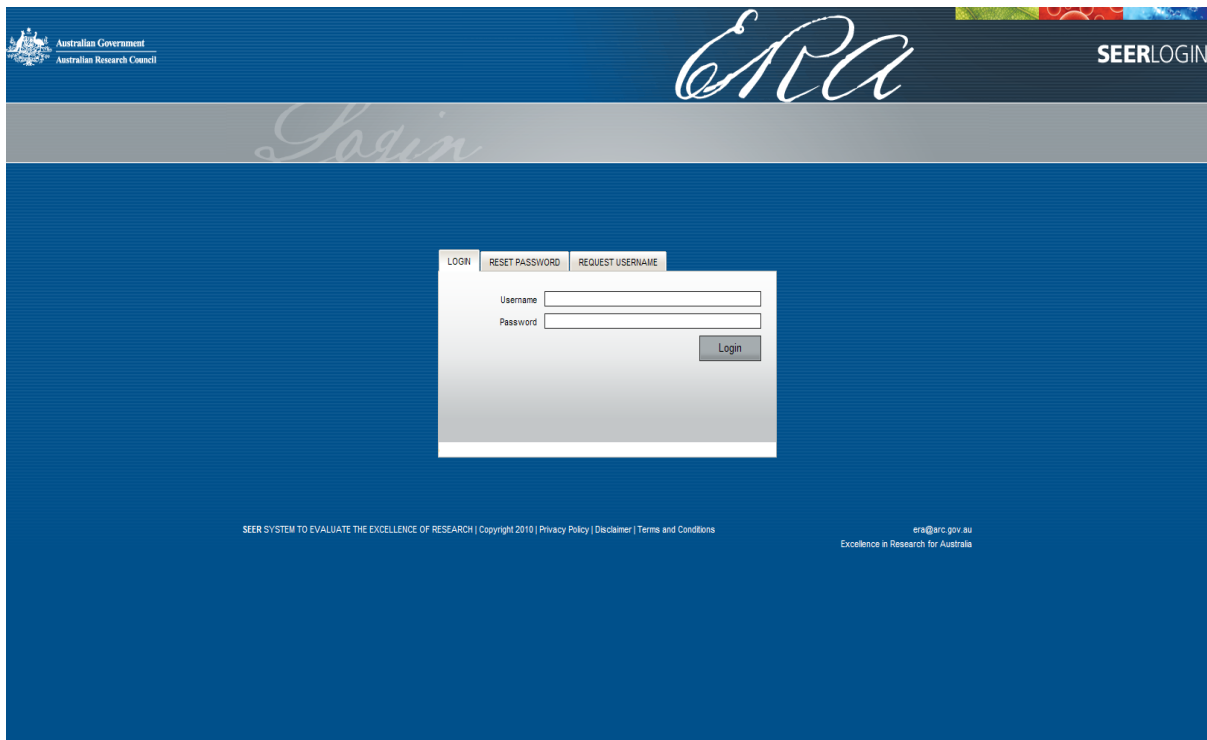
Australian Government
Australian Research Council

ERA

SEERLOGIN

Login

LOGIN | RESET PASSWORD | REQUEST USERNAME

Username
Password
Login

SEER SYSTEM TO EVALUATE THE EXCELLENCE OF RESEARCH | Copyright 2010 | Privacy Policy | Disclaimer | Terms and Conditions

era@arc.gov.au
Excellence in Research for Australia